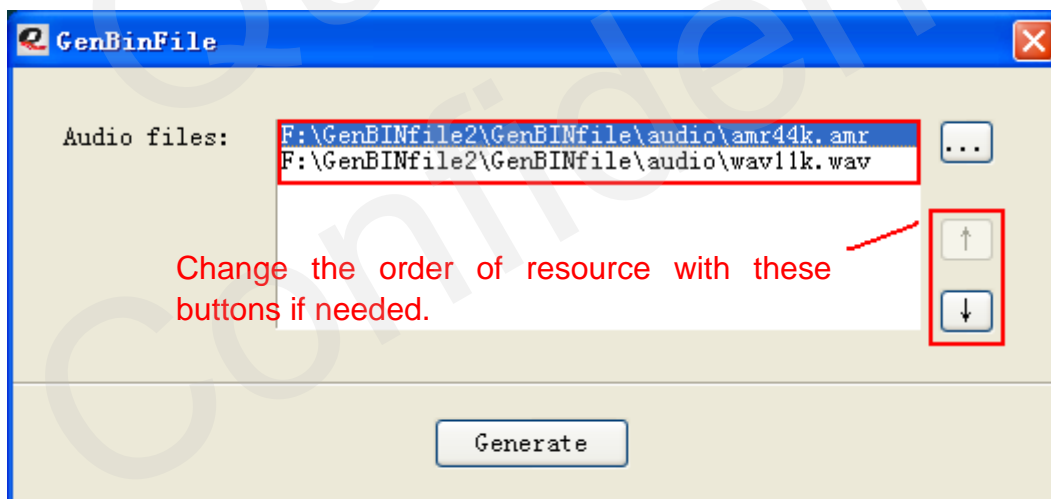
GenBinFile

Audio files:

F:\GenBINfile2\GenBINfile\audio\amr44k.amr
F:\GenBINfile2\GenBINfile\audio\wav11k.wav

...

↑

↓

Change the order of resource with these buttons if needed.

Generate

Confidential